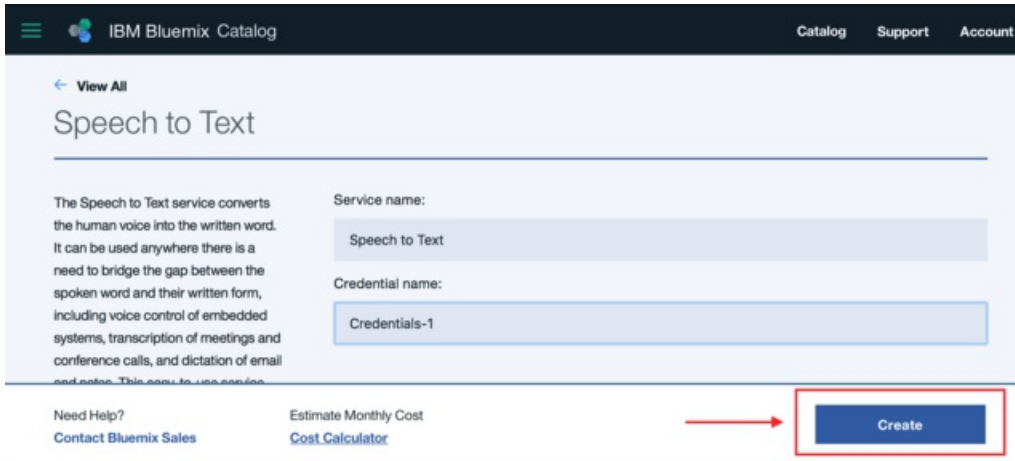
IBM Bluemix Catalog

Catalog Support Account

← View All

Speech to Text

The Speech to Text service converts the human voice into the written word. It can be used anywhere there is a need to bridge the gap between the spoken word and their written form, including voice control of embedded systems, transcription of meetings and conference calls, and dictation of email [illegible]

Service name:

Speech to Text

Credential name:

Credentials-1

Need Help?
Contact Bluemix Sales

Estimate Monthly Cost
Cost Calculator

Create